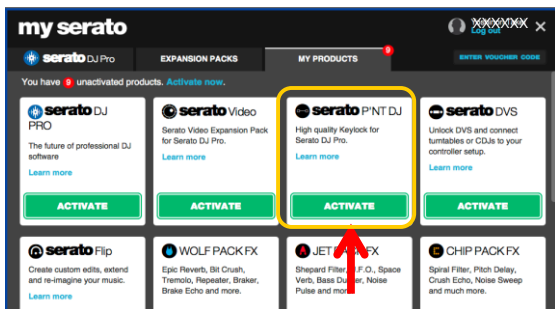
my serato

XXXXXXX
Log out

serato DJ Pro

EXPANSION PACKS

MY PRODUCTS 9

ENTER VOUCHER CODE

You have 9 unactivated products. Activate now.

serato DJ PRO
The future of professional DJ software
Learn more
ACTIVATE

serato Video
Serato Video Expansion Pack for Serato DJ Pro.
Learn more
ACTIVATE

serato P'NT DJ
High quality Keylock for Serato DJ Pro.
Learn more
ACTIVATE

serato DVS
Unlock DVS and connect turntables or CDJs to your controller setup.
Learn more
ACTIVATE

serato Flip
Create custom edits, extend and re-imagine your music.

WOLF PACK FX
Epic Reverb, Bit Crush, Tremolo, Repeater, Braker, Brake Echo and more.

JET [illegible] FX
Shepard Filter, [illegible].F.O., Space Verb, Bass Du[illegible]er, Noise Pulse and more.

CHIP PACK FX
Spiral Filter, Pitch Delay, Crush Echo, Noise Sweep and much more.